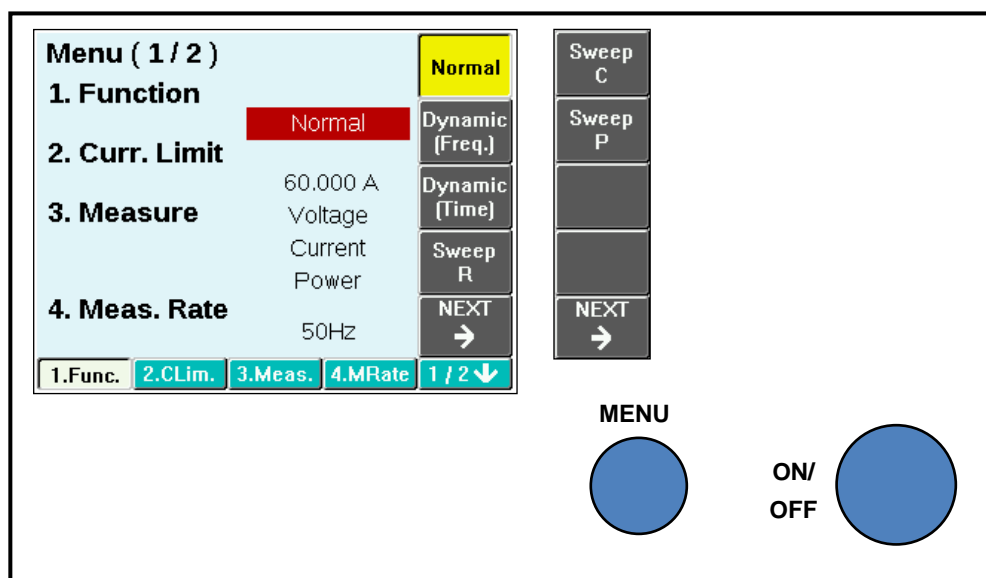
Menu ( 1 / 2 )
1. Function
Normal
2. Curr. Limit
60.000 A
3. Measure
Voltage
Current
Power
4. Meas. Rate
50Hz

Normal
Dynamic (Freq.)
Dynamic (Time)
Sweep R
NEXT →

1.Func. | 2.CLim. | 3.Meas. | 4.MRate | 1 / 2 ↓

Sweep C
Sweep P
NEXT →

MENU

ON/ OFF